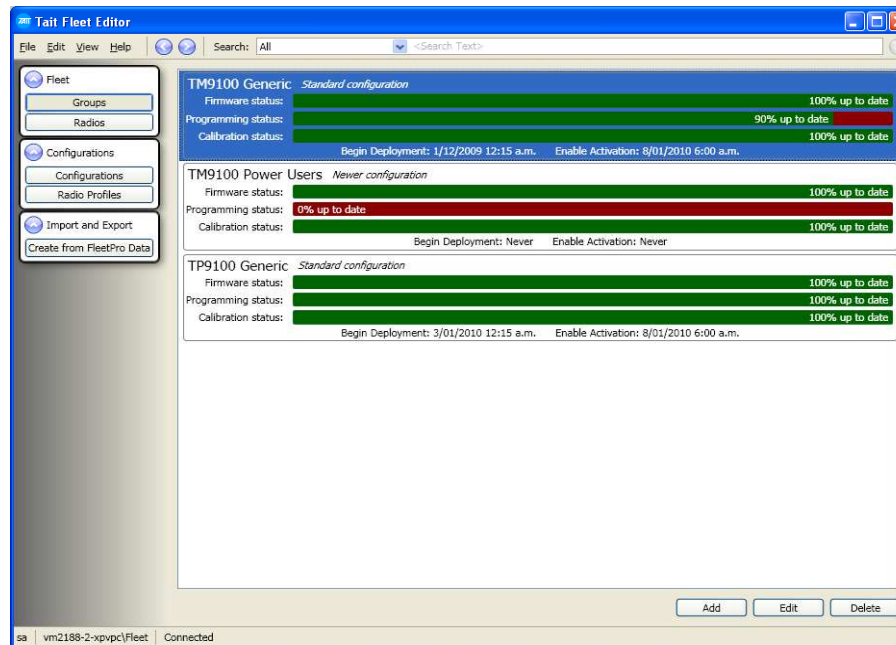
Tait Fleet Editor

File Edit View Help Search: All <Search Text>

Fleet
Groups
Radios

Configurations
Configurations
Radio Profiles

Import and Export
Create from FleetPro Data

TM9100 Generic Standard configuration
Firmware status: 100% up to date
Programming status: 90% up to date
Calibration status: 100% up to date
Begin Deployment: 1/12/2009 12:15 a.m. Enable Activation: 8/01/2010 6:00 a.m.

TM9100 Power Users Newer configuration
Firmware status: 100% up to date
Programming status: 0% up to date
Calibration status: 100% up to date
Begin Deployment: Never Enable Activation: Never

TP9100 Generic Standard configuration
Firmware status: 100% up to date
Programming status: 100% up to date
Calibration status: 100% up to date
Begin Deployment: 3/01/2010 12:15 a.m. Enable Activation: 8/01/2010 6:00 a.m.

Add Edit Delete

sa vm2188-2-xpvpc\Fleet Connected